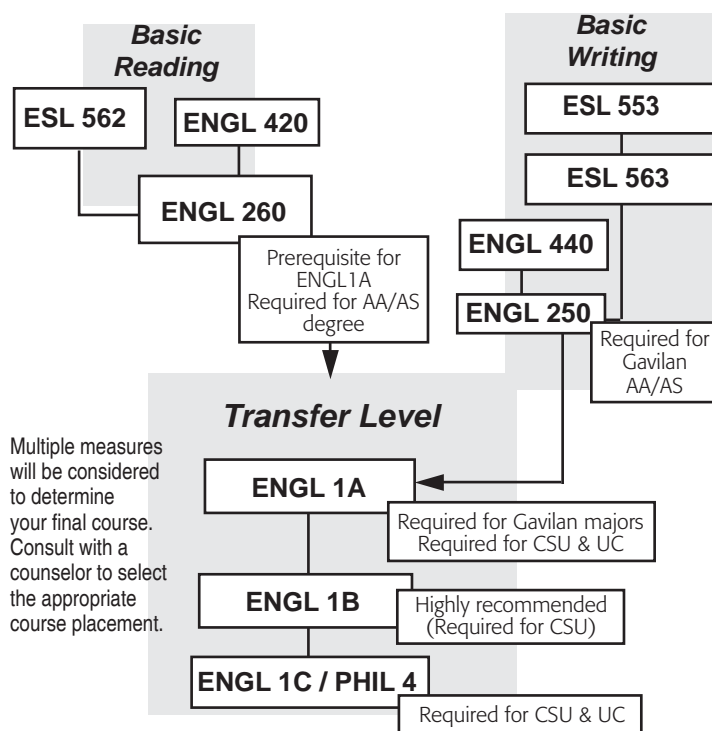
Basic Reading

ESL 562

ENGL 420

ENGL 260

Prerequisite for ENGL1A Required for AA/AS degree

Basic Writing

ESL 553

ESL 563

ENGL 440

ENGL 250

Required for Gavilan AA/AS

Transfer Level

Multiple measures will be considered to determine your final course. Consult with a counselor to select the appropriate course placement.

ENGL 1A

Required for Gavilan majors Required for CSU & UC

ENGL 1B

Highly recommended (Required for CSU)

ENGL 1C / PHIL 4

Required for CSU & UC